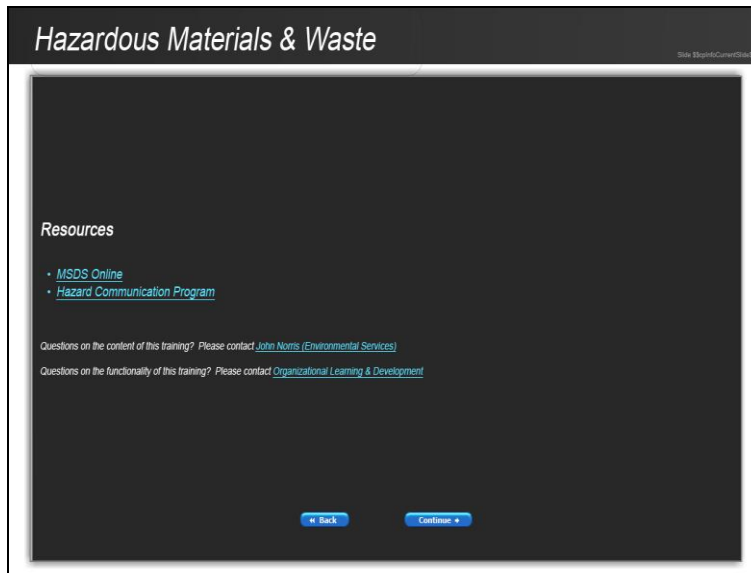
Hazardous Materials & Waste

Slide $$cpInfoCurrentSlide

Resources

• MSDS Online
• Hazard Communication Program

Questions on the content of this training? Please contact John Norris (Environmental Services)

Questions on the functionality of this training? Please contact Organizational Learning & Development

« Back

Continue »